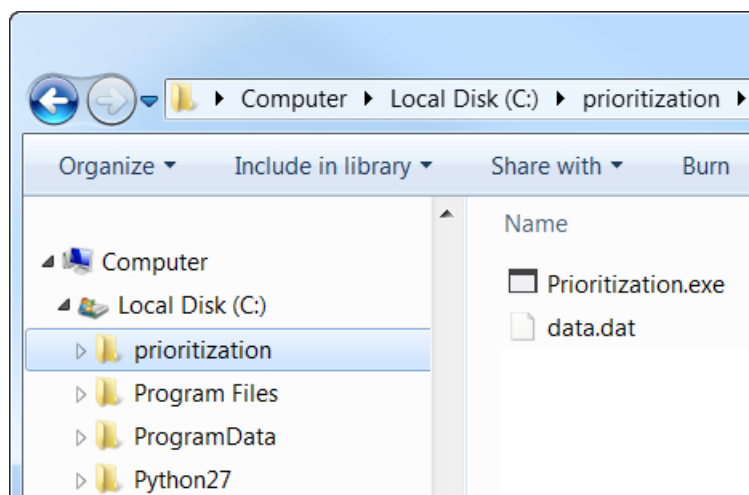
Computer ▸ Local Disk (C:) ▸ prioritization ▸

Organize ▾ Include in library ▾ Share with ▾ Burn

Computer
Local Disk (C:)
prioritization
Program Files
ProgramData
Python27

Name
Prioritization.exe
data.dat